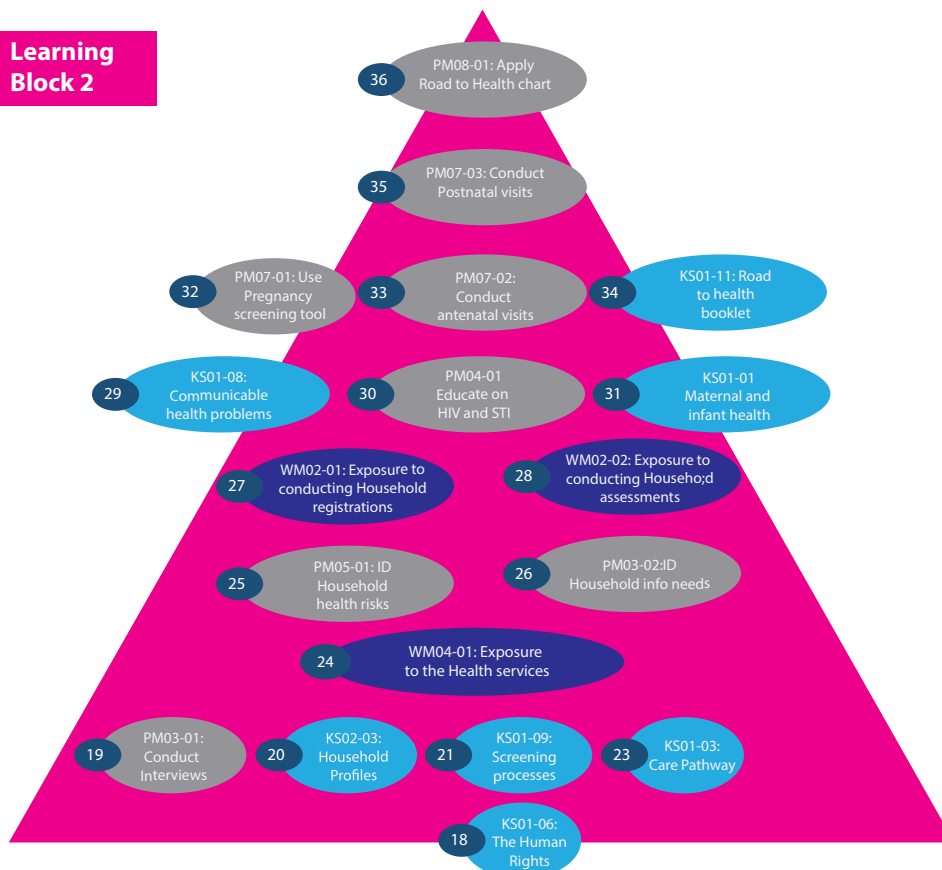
Learning Block 2

36 PM08-01: Apply Road to Health chart

35 PM07-03: Conduct Postnatal visits

32 PM07-01: Use Pregnancy screening tool

33 PM07-02: Conduct antenatal visits

34 KS01-11: Road to health booklet

29 KS01-08: Communicable health problems

30 PM04-01 Educate on HIV and STI

31 KS01-01 Maternal and infant health

27 WM02-01: Exposure to conducting Household registrations

28 WM02-02: Exposure to conducting Househo;d assessments

25 PM05-01: ID Household health risks

26 PM03-02:ID Household info needs

24 WM04-01: Exposure to the Health services

19 PM03-01: Conduct Interviews

20 KS02-03: Household Profiles

21 KS01-09: Screening processes

23 KS01-03: Care Pathway

18 KS01-06: The Human Rights